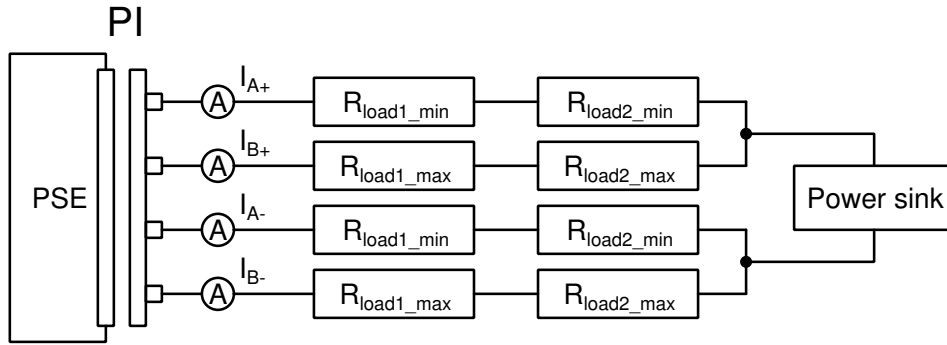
PI

PSE

A $I_{A+}$ $R_{load1\_min}$ $R_{load2\_min}$

A $I_{B+}$ $R_{load1\_max}$ $R_{load2\_max}$

Power sink

A $I_{A-}$ $R_{load1\_min}$ $R_{load2\_min}$

A $I_{B-}$ $R_{load1\_max}$ $R_{load2\_max}$